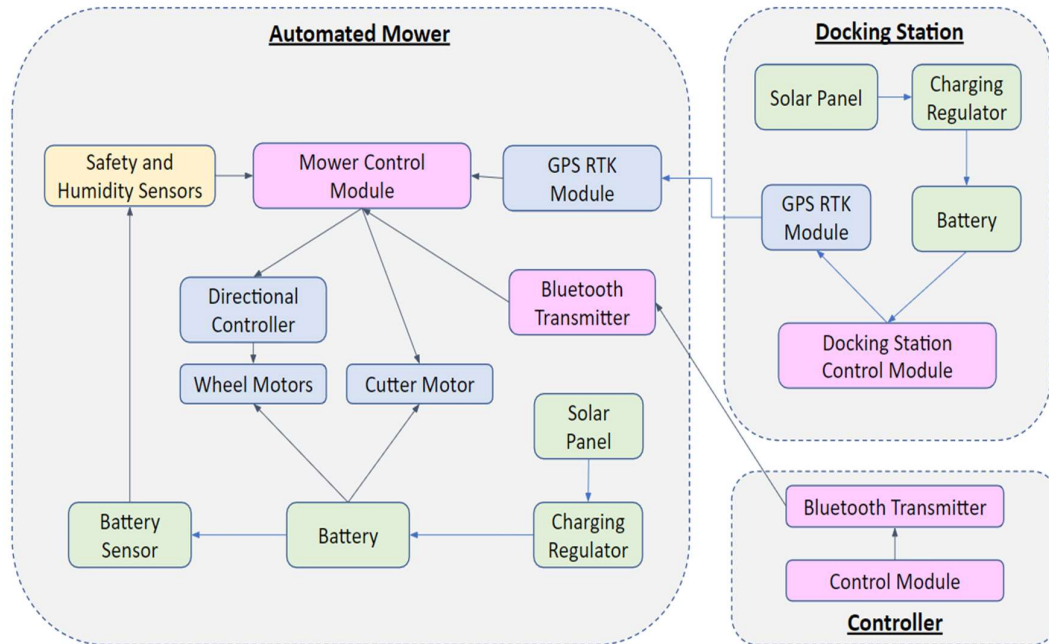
Automated Mower

Safety and Humidity Sensors

Mower Control Module

GPS RTK Module

Directional Controller

Bluetooth Transmitter

Wheel Motors

Cutter Motor

Solar Panel

Battery Sensor

Battery

Charging Regulator

Docking Station

Solar Panel

Charging Regulator

GPS RTK Module

Battery

Docking Station Control Module

Bluetooth Transmitter

Control Module

Controller